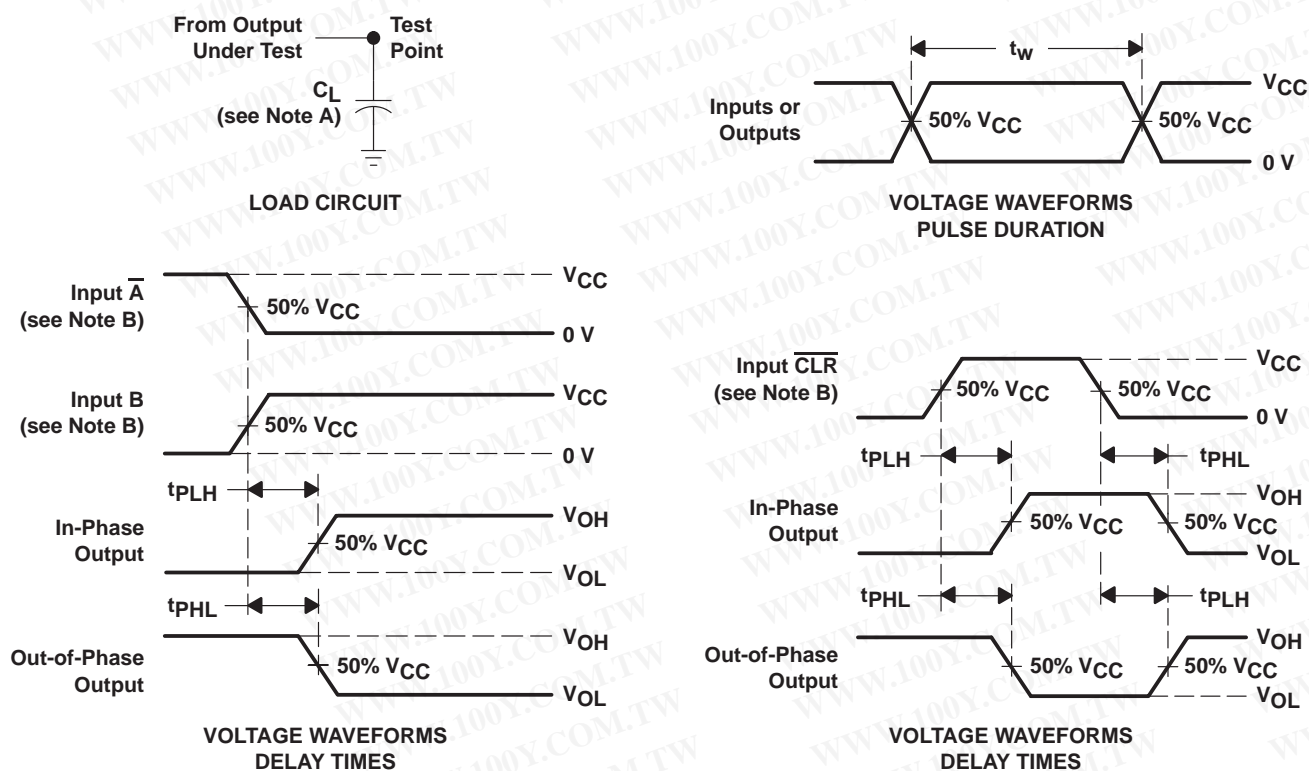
From Output Under Test

Test Point

$C_L$ (see Note A)

LOAD CIRCUIT

$t_w$

Inputs or Outputs

50% $V_{CC}$

50% $V_{CC}$

$V_{CC}$

0 V

VOLTAGE WAVEFORMS PULSE DURATION

Input $\overline{A}$ (see Note B)

50% $V_{CC}$

$V_{CC}$

0 V

Input B (see Note B)

50% $V_{CC}$

$V_{CC}$

0 V

$t_{PLH}$

In-Phase Output

50% $V_{CC}$

$V_{OH}$

$V_{OL}$

$t_{PHL}$

Out-of-Phase Output

50% $V_{CC}$

$V_{OH}$

$V_{OL}$

VOLTAGE WAVEFORMS DELAY TIMES

Input $\overline{CLR}$ (see Note B)

50% $V_{CC}$

50% $V_{CC}$

$V_{CC}$

0 V

$t_{PLH}$

$t_{PHL}$

In-Phase Output

50% $V_{CC}$

50% $V_{CC}$

$V_{OH}$

$V_{OL}$

$t_{PHL}$

$t_{PLH}$

Out-of-Phase Output

50% $V_{CC}$

50% $V_{CC}$

$V_{OH}$

$V_{OL}$

VOLTAGE WAVEFORMS DELAY TIMES

WWW.100Y.COM.TW